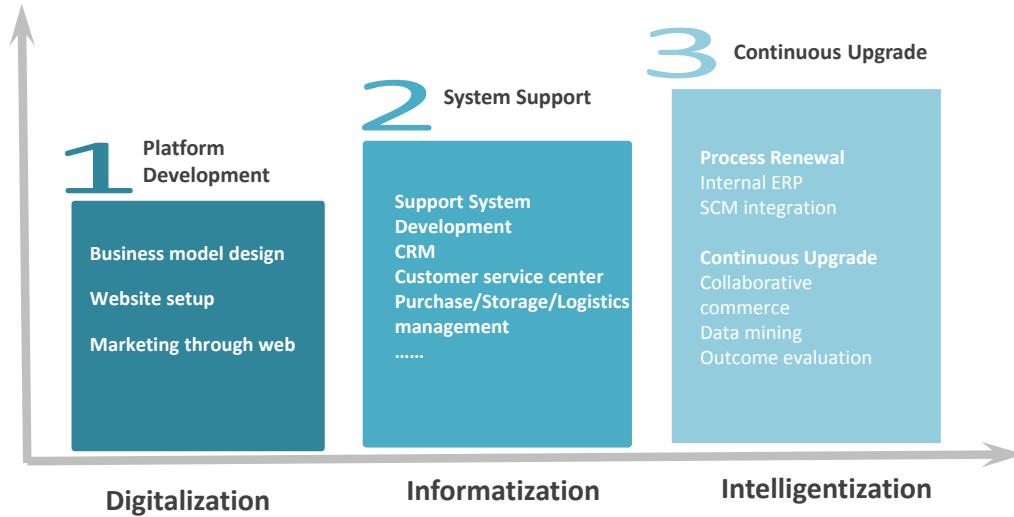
1 Platform Development

Business model design

Website setup

Marketing through web

2 System Support

Support System Development
CRM
Customer service center
Purchase/Storage/Logistics management
……

3 Continuous Upgrade

Process Renewal
Internal ERP
SCM integration

Continuous Upgrade
Collaborative commerce
Data mining
Outcome evaluation

Digitalization

Informatization

Intelligentization